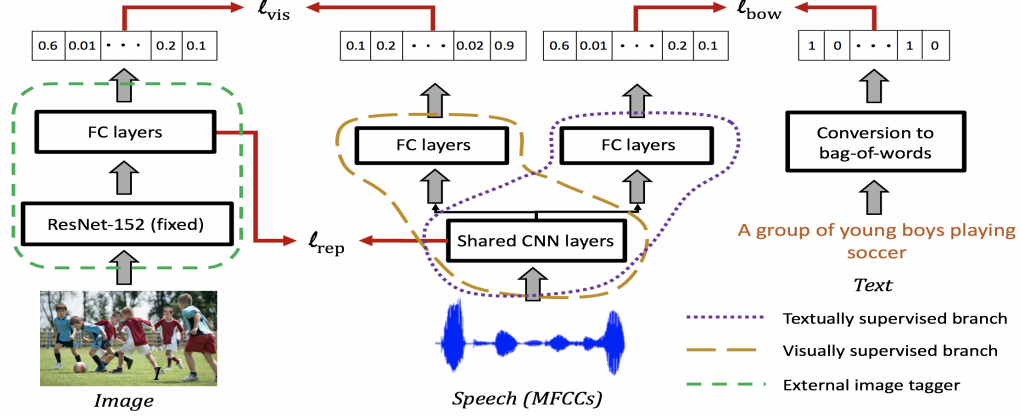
$\ell_{\text{vis}}$

$\ell_{\text{bow}}$

| 0.6 | 0.01 | • • • | 0.2 | 0.1 |
|---|---|---|---|---|

| 0.1 | 0.2 | • • • | 0.02 | 0.9 |
|---|---|---|---|---|

| 0.6 | 0.01 | • • • | 0.2 | 0.1 |
|---|---|---|---|---|

| 1 | 0 | • • • | 1 | 0 |
|---|---|---|---|---|

FC layers

ResNet-152 (fixed)

FC layers

FC layers

Conversion to bag-of-words

$\ell_{\text{rep}}$

Shared CNN layers

A group of young boys playing soccer

Text

Image

Speech (MFCCs)

Textually supervised branch

Visually supervised branch

External image tagger